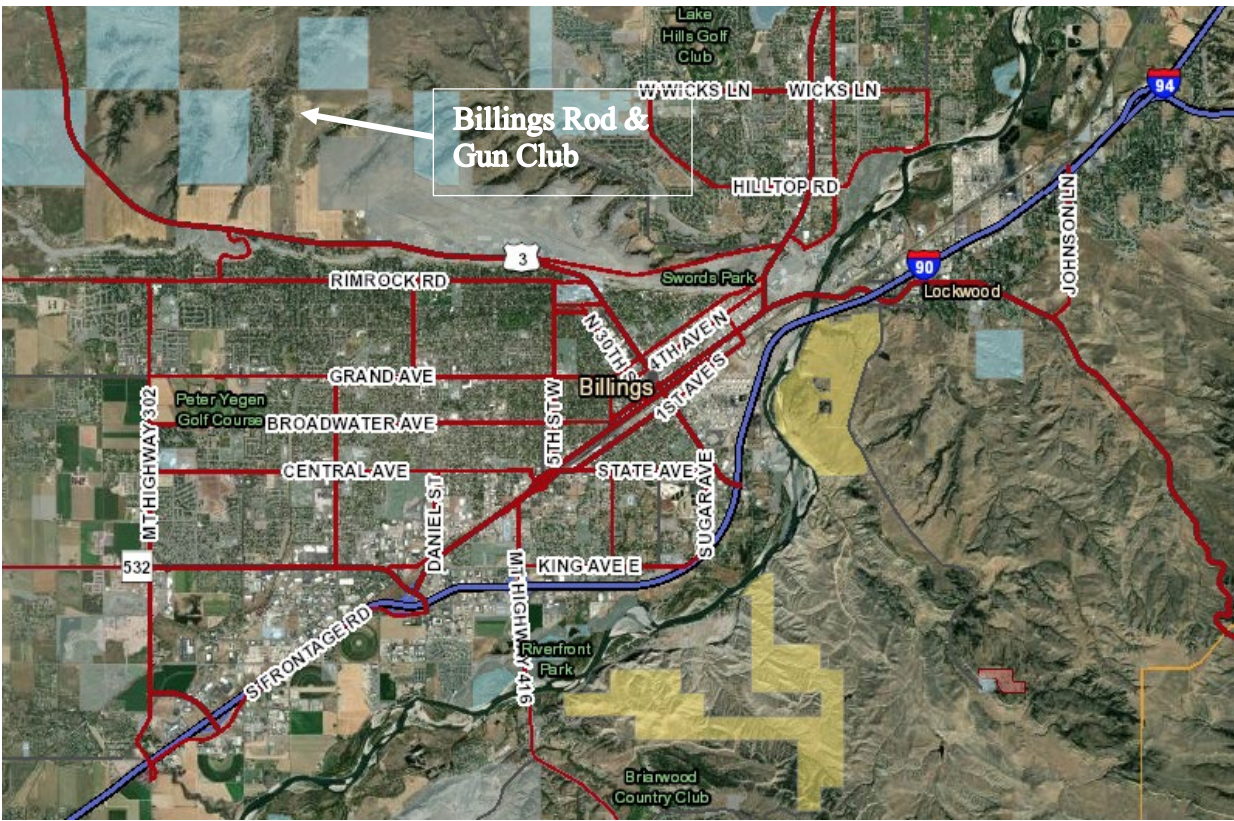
Lake Hills Golf Club

W WICKS LN

WICKS LN

94

Billings Rod & Gun Club

HILLTOP RD

JOHNSON LN

3

RIMROCK RD

Swords Park

90

Lockwood

N 30TH ST

4TH AVE N

GRAND AVE

Billings

1ST AVE S

Peter Yegen Golf Course

BROADWATER AVE

5TH ST W

MT HIGHWAY 302

CENTRAL AVE

STATE AVE

DANIEL ST

SUGAR AVE

532

MT HIGHWAY 416

KING AVE E

S FRONTAGE RD

Riverfront Park

Briarwood Country Club